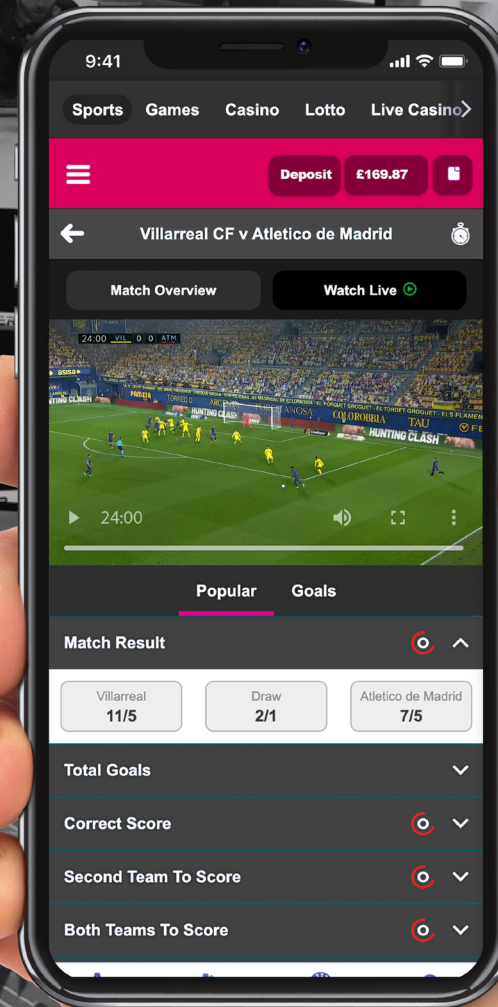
9:41

Sports Games Casino Lotto Live Casino

Deposit £169.87

Villarreal CF v Atletico de Madrid

Match Overview Watch Live

24:00 VIL 0 0 ATM

HUNTING CLASH

HUNTING CLASH

COLOROBBIA

TAU

HUNTING CLASH

24:00

Popular Goals

Match Result

Villarreal 11/5

Draw 2/1

Atletico de Madrid 7/5

Total Goals

Correct Score

Second Team To Score

Both Teams To Score